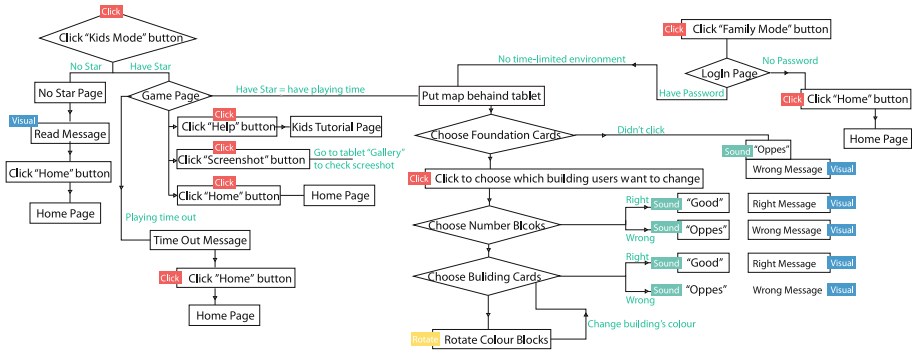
Click
Click "Kids Mode" button
No Star
Have Star
No Star Page
Visual
Read Message
Click "Home" button
Home Page
Game Page
Have Star = have playing time
Click
Click "Help" button
Kids Tutorial Page
Click
Click "Screenshot" button
Go to tablet "Gallery" to check screeshot
Click
Click "Home" button
Home Page
Playing time out
Time Out Message
Click
Click "Home" button
Home Page
No time-limited environment
Put map behaind tablet
Have Password
Click
Click "Family Mode" button
LogIn Page
No Password
Click
Click "Home" button
Home Page
Choose Foundation Cards
Didn't click
Sound
"Oppes"
Wrong Message
Visual
Click
Click to choose which building users want to change
Choose Number Blcoks
Right
Sound
"Good"
Right Message
Visual
Wrong
Sound
"Oppes"
Wrong Message
Visual
Choose Buliding Cards
Right
Sound
"Good"
Right Message
Visual
Wrong
Sound
"Oppes"
Wrong Message
Visual
Rotate
Rotate Colour Blocks
Change building's colour